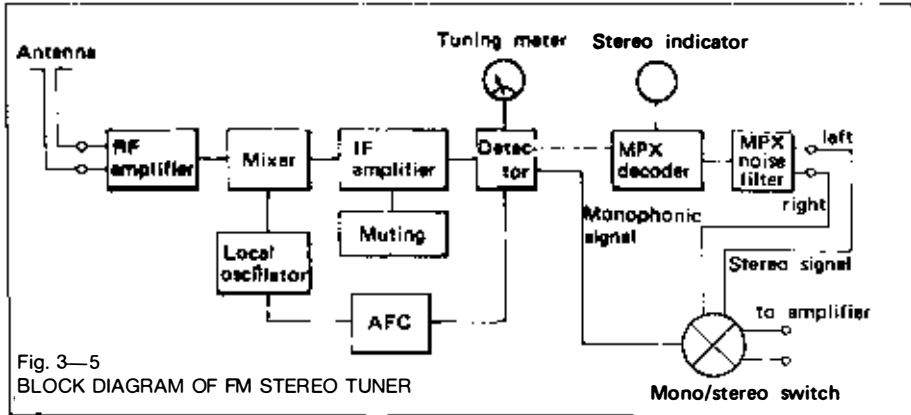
Antenna
Tuning meter
Stereo indicator
RF amplifier
Mixer
IF amplifier
Detector
MPX decoder
MPX noise filter
left
right
Muting
Local oscillator
Monophonic signal
Stereo signal
AFC
to amplifier
Fig. 3—5
BLOCK DIAGRAM OF FM STEREO TUNER
Mono/stereo switch